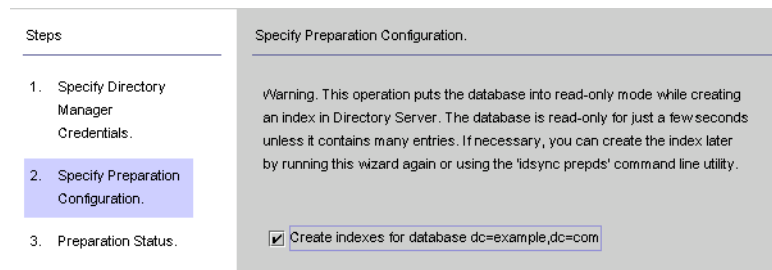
Steps

1. Specify Directory Manager Credentials.

2. Specify Preparation Configuration.

3. Preparation Status.

Specify Preparation Configuration.

Warning. This operation puts the database into read-only mode while creating an index in Directory Server. The database is read-only for just a few seconds unless it contains many entries. If necessary, you can create the index later by running this wizard again or using the 'idsync prepds' command line utility.

Create indexes for database dc=example,dc=com